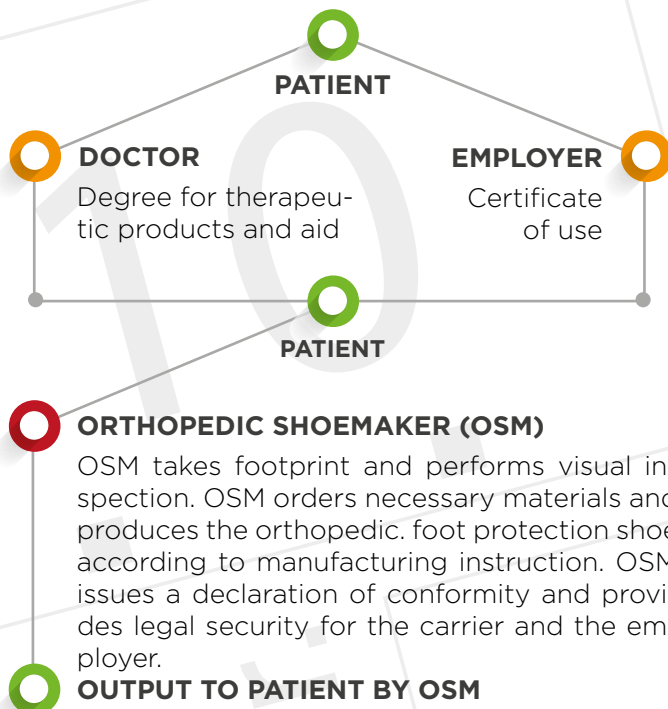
PATIENT

DOCTOR
Degree for therapeutic products and aid

EMPLOYER
Certificate of use

PATIENT

ORTHOPEDIC SHOEMAKER (OSM)
OSM takes footprint and performs visual in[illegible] spection. OSM orders necessary materials an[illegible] produces the orthopedic. foot protection sho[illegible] according to manufacturing instruction. OS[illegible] issues a declaration of conformity and provi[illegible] des legal security for the carrier and the em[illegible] ployer.

OUTPUT TO PATIENT BY OSM